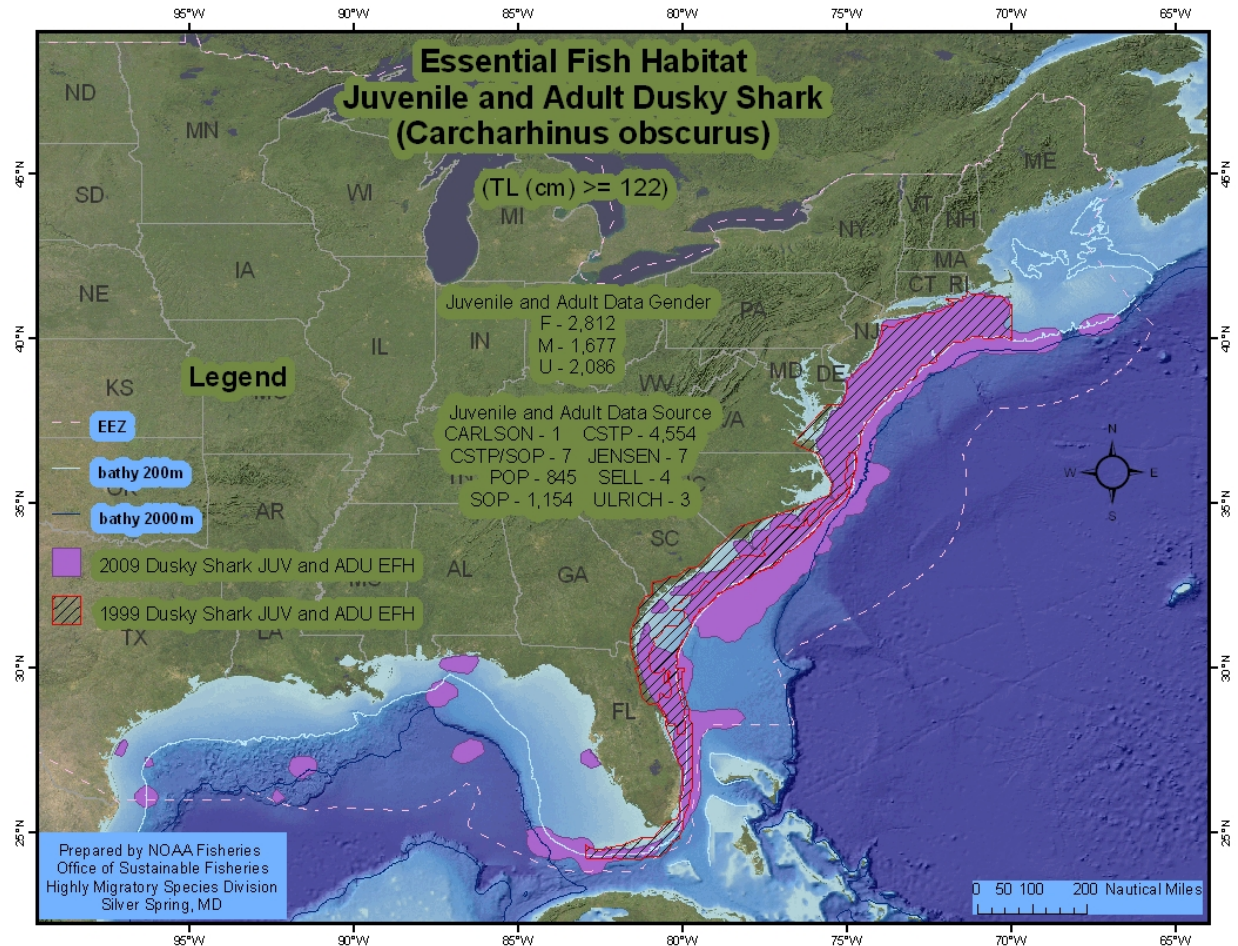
95°W 90°W 85°W 80°W 75°W 70°W 65°W

Essential Fish Habitat
Juvenile and Adult Dusky Shark
(Carcharhinus obscurus)

(TL (cm) >= 122)

ND
MN
SD
WI
MI
IA
NE
IL
IN
KS
MO
OK
AR
TN
MS
AL
GA
SC
NC
VA
WV
MD
DE
NJ
PA
NY
CT
RI
MA
VT
NH
ME
LA
TX
FL

46°N
40°N
35°N
30°N
25°N

Juvenile and Adult Data Gender
F - 2,812
M - 1,677
U - 2,086

Legend

Juvenile and Adult Data Source
CARLSON - 1 CSTP - 4,554
CSTP/SOP - 7 JENSEN - 7
POP - 845 SELL - 4
SOP - 1,154 ULRICH - 3

EEZ
bathy 200m
bathy 2000m
2009 Dusky Shark JUV and ADU EFH
1999 Dusky Shark JUV and ADU EFH

N
W E
S

Prepared by NOAA Fisheries
Office of Sustainable Fisheries
Highly Migratory Species Division
Silver Spring, MD

0 50 100 200 Nautical Miles

95°W 90°W 85°W 80°W 75°W 70°W 65°W